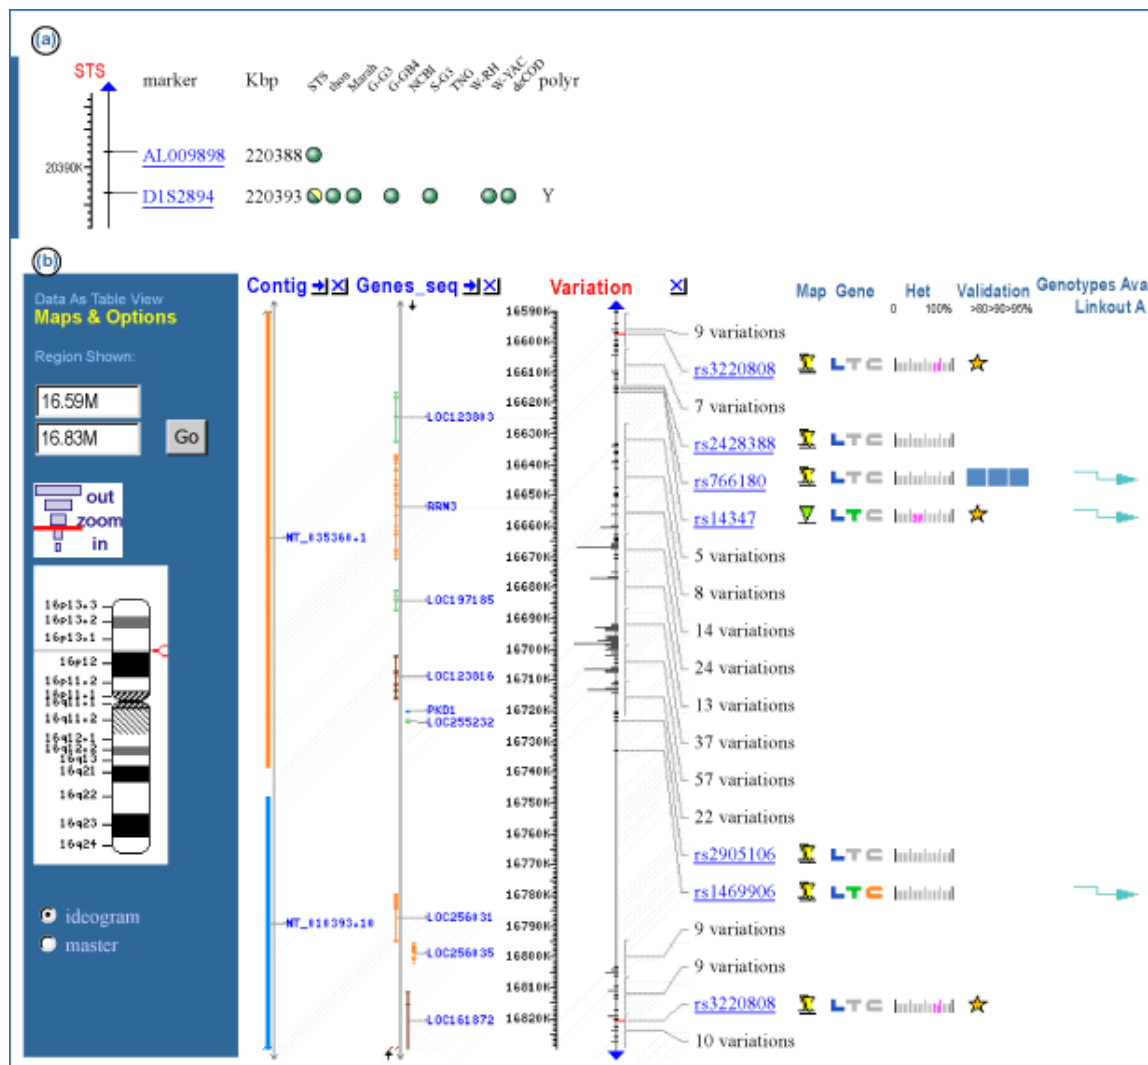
(a)

STS marker Kbp STS rhen Marsh G-G3 G-GB4 NCBI S-G3 TNG W-RH W-YAC deCOD polyr

20390K

AL009898 220388

D1S2894 220393 Y

(b)

Data As Table View
Maps & Options

Region Shown:

16.59M
16.83M
Go

out
zoom
in

16p13.3
16p13.2
16p13.1
16p12
16p11.2
16p11.1
16q11.1
16q11.2
16q12.1
16q12.2
16q13
16q21
16q22
16q23
16q24

ideogram
master

Contig

Genes_seq

Variation

Map Gene Het Validation Genotypes Ava Linkout A

0 100% >80>90>95%

NT_035368.1

NT_010393.10

LOC123083
RRN3
LOC197185
LOC123016
PKD1
LOC255232
LOC256031
LOC256035
LOC161872

16590K
16600K
16610K
16620K
16630K
16640K
16650K
16660K
16670K
16680K
16690K
16700K
16710K
16720K
16730K
16740K
16750K
16760K
16770K
16780K
16790K
16800K
16810K
16820K

9 variations
rs3220808
7 variations
rs2428388
rs766180
rs14347
5 variations
8 variations
14 variations
24 variations
13 variations
37 variations
57 variations
22 variations
rs2905106
rs1469906
9 variations
9 variations
rs3220808
10 variations

LTC
LTC
LTC
LTC
LTC
LTC
LTC